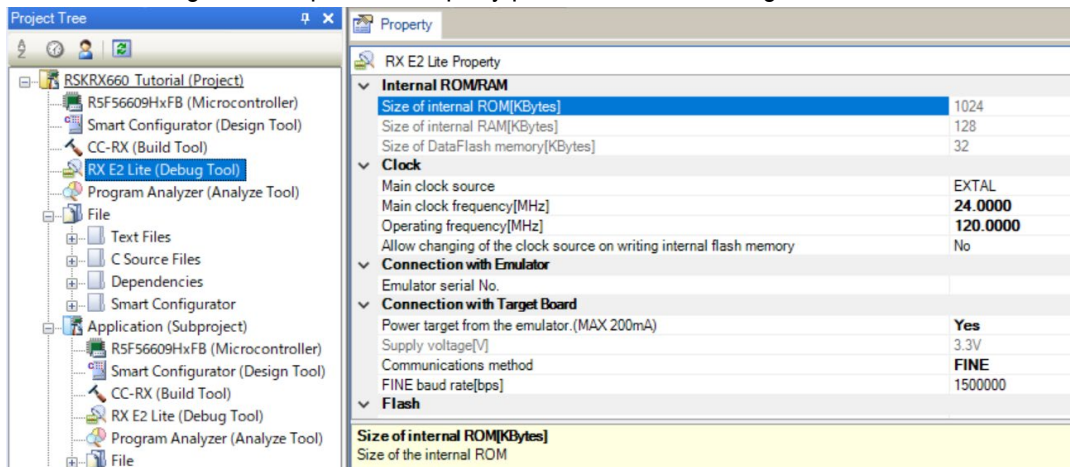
Project Tree

RSKRX660 Tutorial (Project)
R5F56609HxFB (Microcontroller)
Smart Configurator (Design Tool)
CC-RX (Build Tool)
RX E2 Lite (Debug Tool)
Program Analyzer (Analyze Tool)
File
Text Files
C Source Files
Dependencies
Smart Configurator
Application (Subproject)
R5F56609HxFB (Microcontroller)
Smart Configurator (Design Tool)
CC-RX (Build Tool)
RX E2 Lite (Debug Tool)
Program Analyzer (Analyze Tool)
File

Property

RX E2 Lite Property

| | |
|---|---|
| **Internal ROM/RAM** | |
| Size of internal ROM[KBytes] | 1024 |
| Size of internal RAM[KBytes] | 128 |
| Size of DataFlash memory[KBytes] | 32 |
| **Clock** | |
| Main clock source | EXTAL |
| Main clock frequency[MHz] | **24.0000** |
| Operating frequency[MHz] | **120.0000** |
| Allow changing of the clock source on writing internal flash memory | No |
| **Connection with Emulator** | |
| Emulator serial No. | |
| **Connection with Target Board** | |
| Power target from the emulator.(MAX 200mA) | **Yes** |
| Supply voltage[V] | 3.3V |
| Communications method | **FINE** |
| FINE baud rate[bps] | 1500000 |
| **Flash** | |

**Size of internal ROM[KBytes]**
Size of the internal ROM